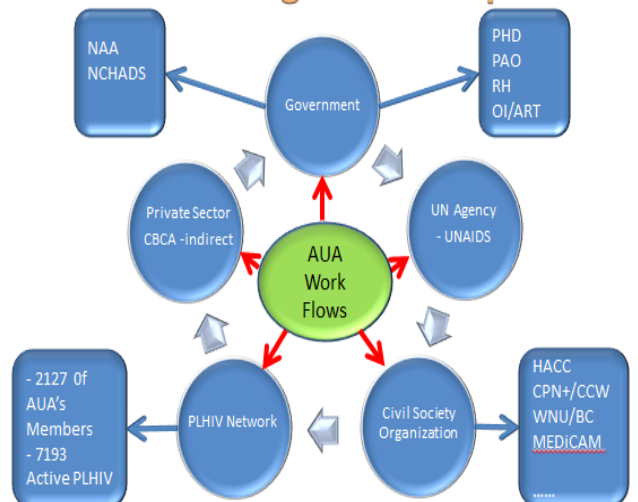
NAA
NCHADS

PHD
PAO
RH
OI/ART

Government

Private Sector
CBCA -indirect

AUA
Work
Flows

UN Agency
- UNAIDS

- 2127 0f AUA's Members
- 7193 Active PLHIV

PLHIV Network

Civil Society Organization

HACC
CPN+/CCW
WNU/BC
MEDiCAM
......